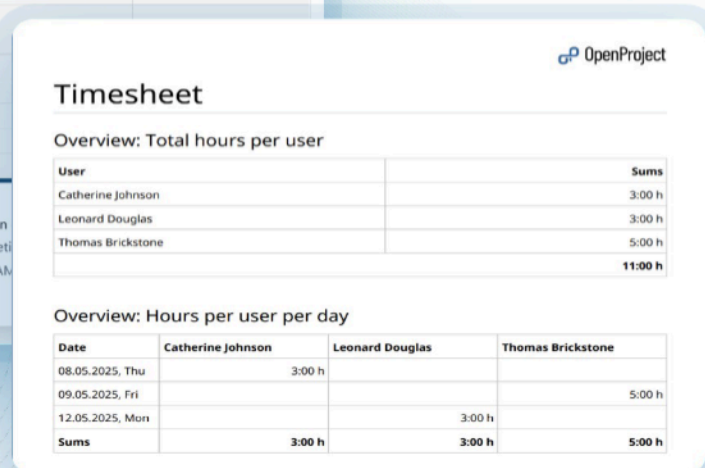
OpenProject

Timesheet

Overview: Total hours per user

| User | Sums |
|---|---|
| Catherine Johnson | 3:00 h |
| Leonard Douglas | 3:00 h |
| Thomas Brickstone | 5:00 h |
| | 11:00 h |

Overview: Hours per user per day

| Date | Catherine Johnson | Leonard Douglas | Thomas Brickstone |
|---|---|---|---|
| 08.05.2025, Thu | 3:00 h | | |
| 09.05.2025, Fri | | | 5:00 h |
| 12.05.2025, Mon | | 3:00 h | |
| Sums | 3:00 h | 3:00 h | 5:00 h |